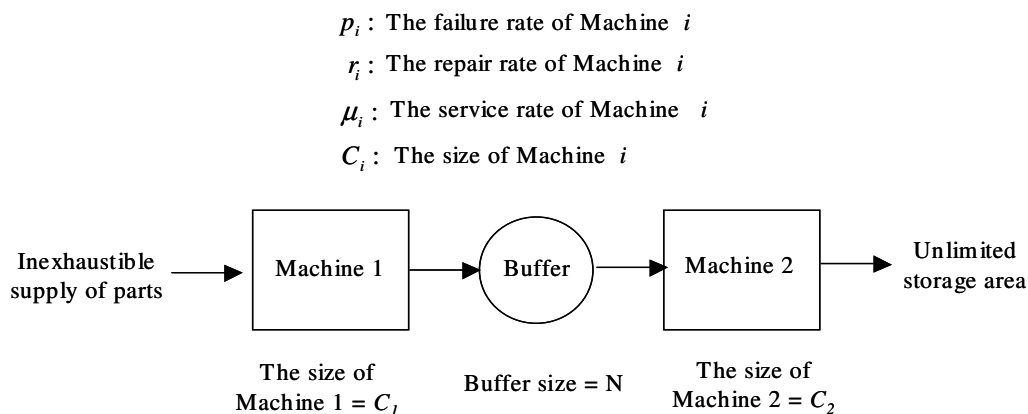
$p_i$ : The failure rate of Machine $i$

$r_i$ : The repair rate of Machine $i$

$\mu_i$ : The service rate of Machine $i$

$C_i$ : The size of Machine $i$

Inexhaustible supply of parts

Machine 1

Buffer

Machine 2

Unlimited storage area

The size of Machine 1 = $C_1$

Buffer size = N

The size of Machine 2 = $C_2$